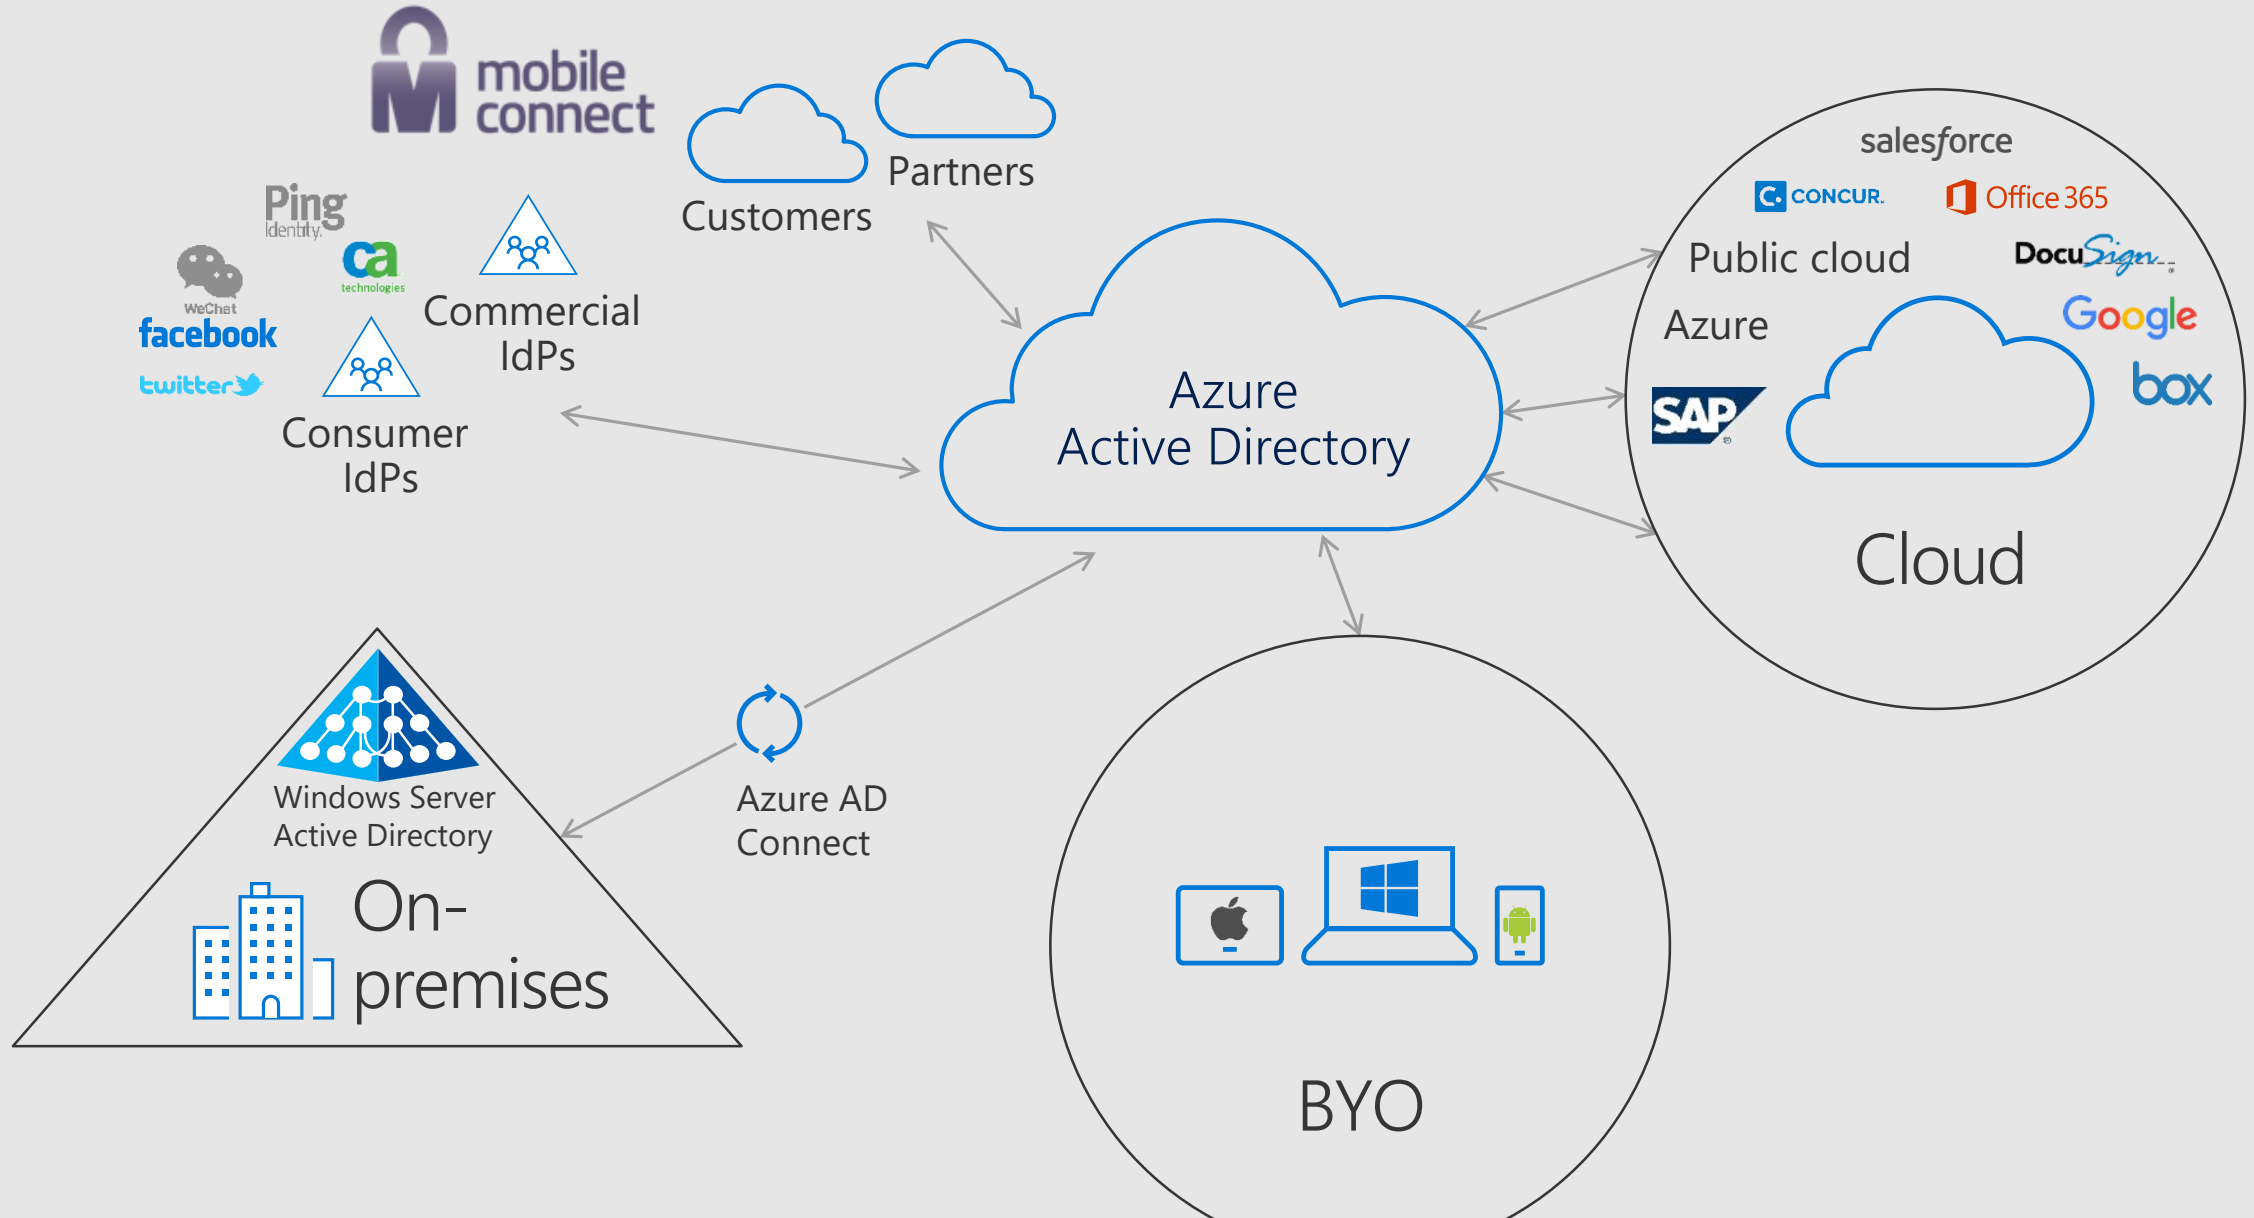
mobile connect

Customers

Partners

Ping Identity

ca technologies

WeChat

facebook

twitter

Commercial IdPs

Consumer IdPs

Azure Active Directory

salesforce

CONCUR.

Office 365

Public cloud

DocuSign

Azure

Google

SAP

box

Cloud

Windows Server Active Directory

On-premises

Azure AD Connect

BYO